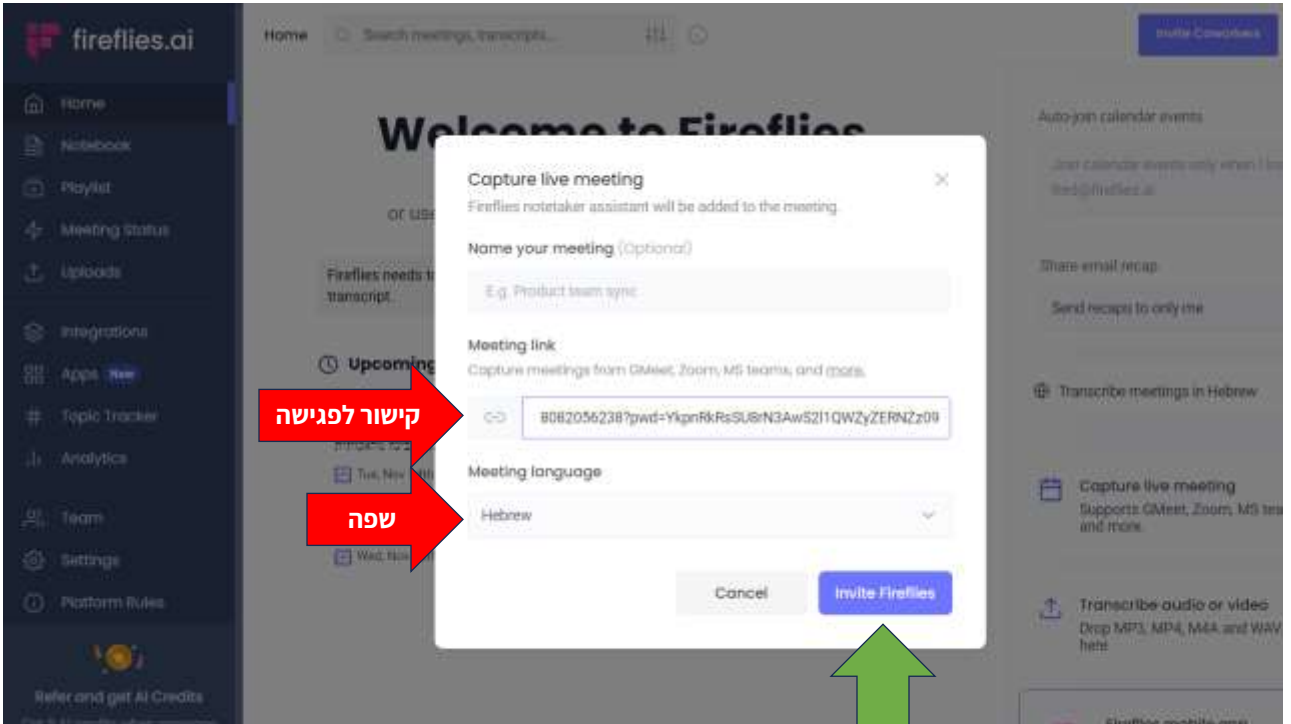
fireflies.ai

Home
Notebook
Playlist
Meeting Status
Uploads
Integrations
Apps New
Topic Tracker
Analytics
Team
Settings
Platform Rules

Refer and get AI Credits

Home Search meetings, transcripts...

Invite Coworkers

Welcome to Fireflies

or use

Fireflies needs to transcript.

Upcoming

Tue, Nov

Wed, Nov

Auto-join calendar events

Join calendar events only when I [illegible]

fred@fireflies.ai

Share email recap

Send recaps to only me

Transcribe meetings in Hebrew

Capture live meeting
Supports GMeet, Zoom, MS teams and more.

Transcribe audio or video
Drop MP3, MP4, M4A and WAV here

Capture live meeting
Fireflies notetaker assistant will be added to the meeting.

Name your meeting (Optional)

E.g. Product team sync

Meeting link
Capture meetings from GMeet, Zoom, MS teams, and more.

8082056238?pwd=YkpnRkRsSU8rN3AwS2l1QWZyZERNZz09

Meeting language

Hebrew

Cancel
Invite Fireflies

קישור לפגישה

שפה